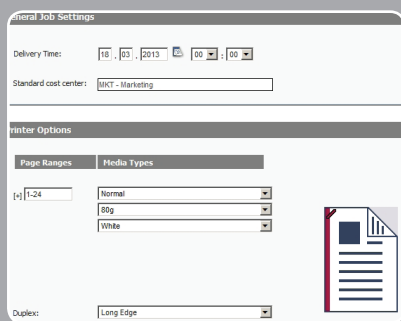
eneral Job Settings

Delivery Time: 18 . 03 . 2013 00 : 00

Standard cost center: MKT - Marketing

rinter Options

| Page Ranges | Media Types |
|---|---|
| [+] 1-24 | Normal |
| | 80g |
| | White |

Duplex: Long Edge